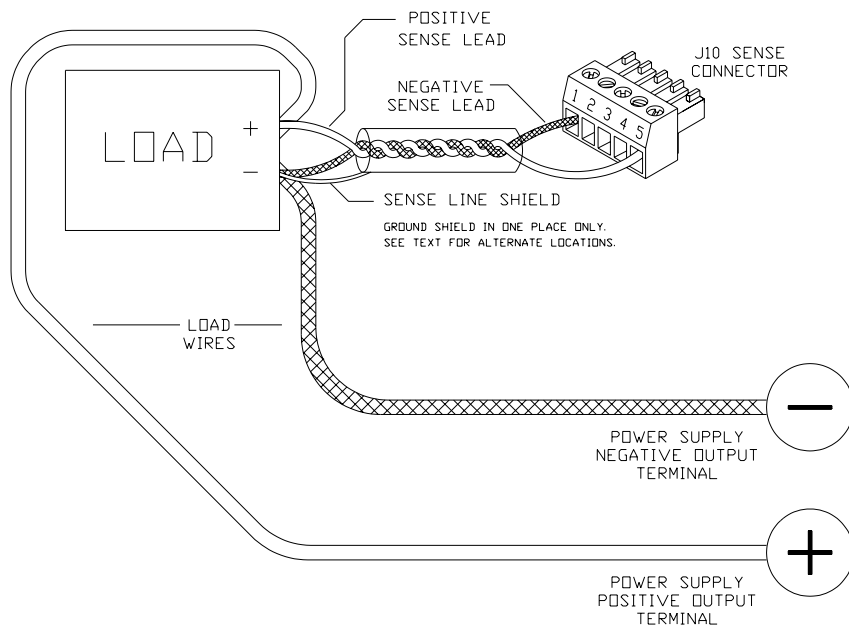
POSITIVE SENSE LEAD

J10 SENSE CONNECTOR

NEGATIVE SENSE LEAD

1 2 3 4 5

LOAD

+

–

SENSE LINE SHIELD

GROUND SHIELD IN ONE PLACE ONLY. SEE TEXT FOR ALTERNATE LOCATIONS.

LOAD WIRES

–

POWER SUPPLY NEGATIVE OUTPUT TERMINAL

+

POWER SUPPLY POSITIVE OUTPUT TERMINAL